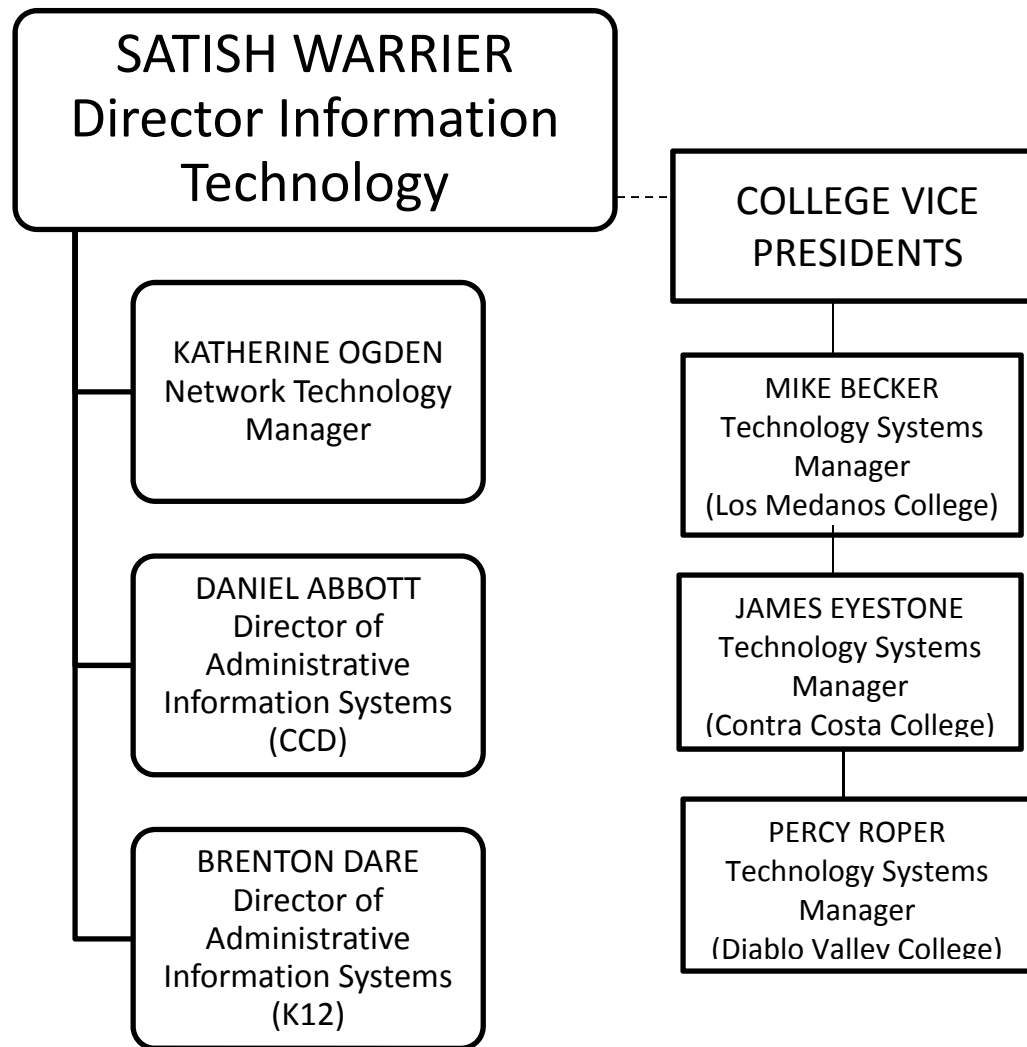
SATISH WARRIER
Director Information Technology

COLLEGE VICE PRESIDENTS

KATHERINE OGDEN
Network Technology Manager

MIKE BECKER
Technology Systems Manager
(Los Medanos College)

DANIEL ABBOTT
Director of Administrative Information Systems
(CCD)

JAMES EYESTONE
Technology Systems Manager
(Contra Costa College)

BRENTON DARE
Director of Administrative Information Systems
(K12)

PERCY ROPER
Technology Systems Manager
(Diablo Valley College)